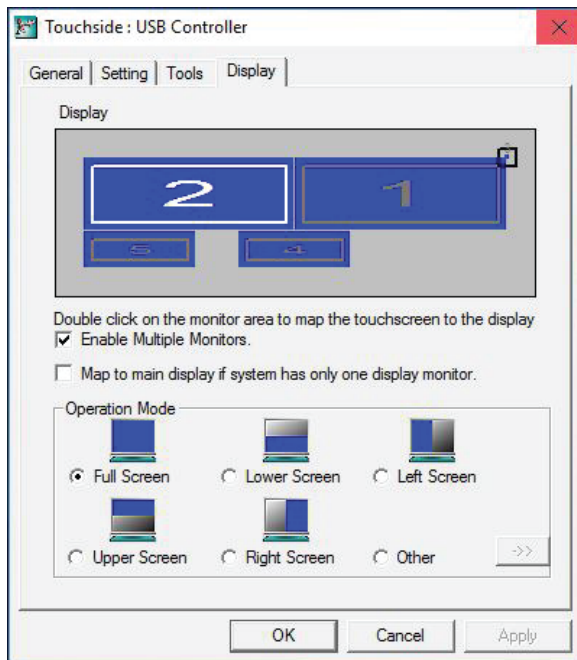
Touchside : USB Controller

General | Setting | Tools | Display

Display

2 1

5 4

Double click on the monitor area to map the touchscreen to the display
☑ Enable Multiple Monitors.

☐ Map to main display if system has only one display monitor.

Operation Mode

Full Screen
Lower Screen
Left Screen
Upper Screen
Right Screen
Other
->>

OK Cancel Apply